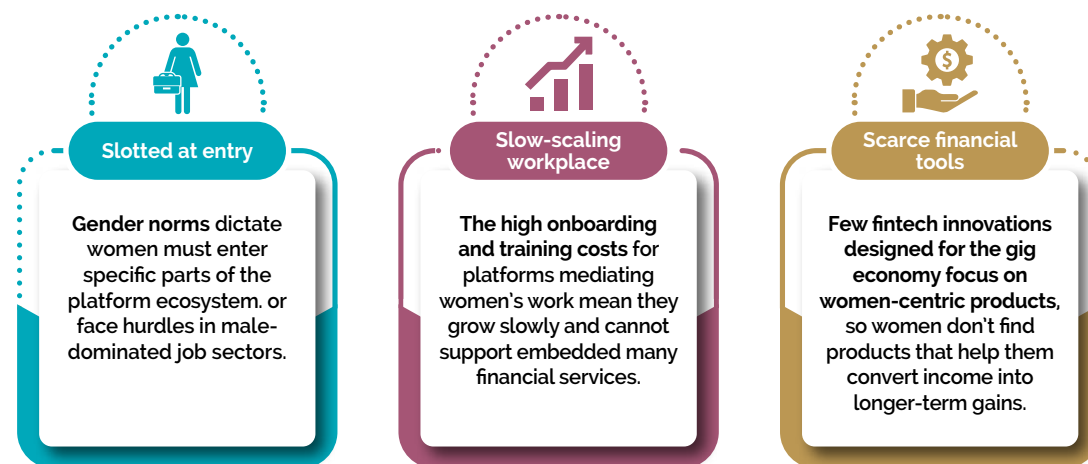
Slotted at entry

Gender norms dictate women must enter specific parts of the platform ecosystem. or face hurdles in male-dominated job sectors.

Slow-scaling workplace

The high onboarding and training costs for platforms mediating women's work mean they grow slowly and cannot support embedded many financial services.

Scarce financial tools

Few fintech innovations designed for the gig economy focus on women-centric products, so women don't find products that help them convert income into longer-term gains.